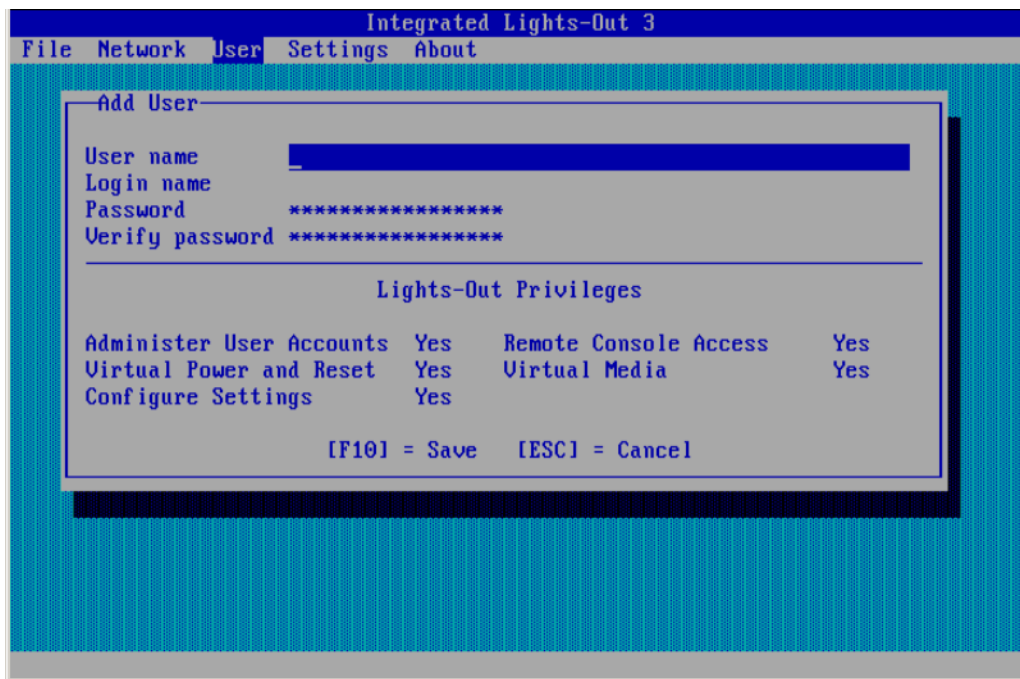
Integrated Lights-Out 3

File Network User Settings About

Add User

User name _
Login name
Password *****************
Verify password *****************

Lights-Out Privileges

| | | | |
|---|---|---|---|
| Administer User Accounts | Yes | Remote Console Access | Yes |
| Virtual Power and Reset | Yes | Virtual Media | Yes |
| Configure Settings | Yes | | |

[F10] = Save [ESC] = Cancel